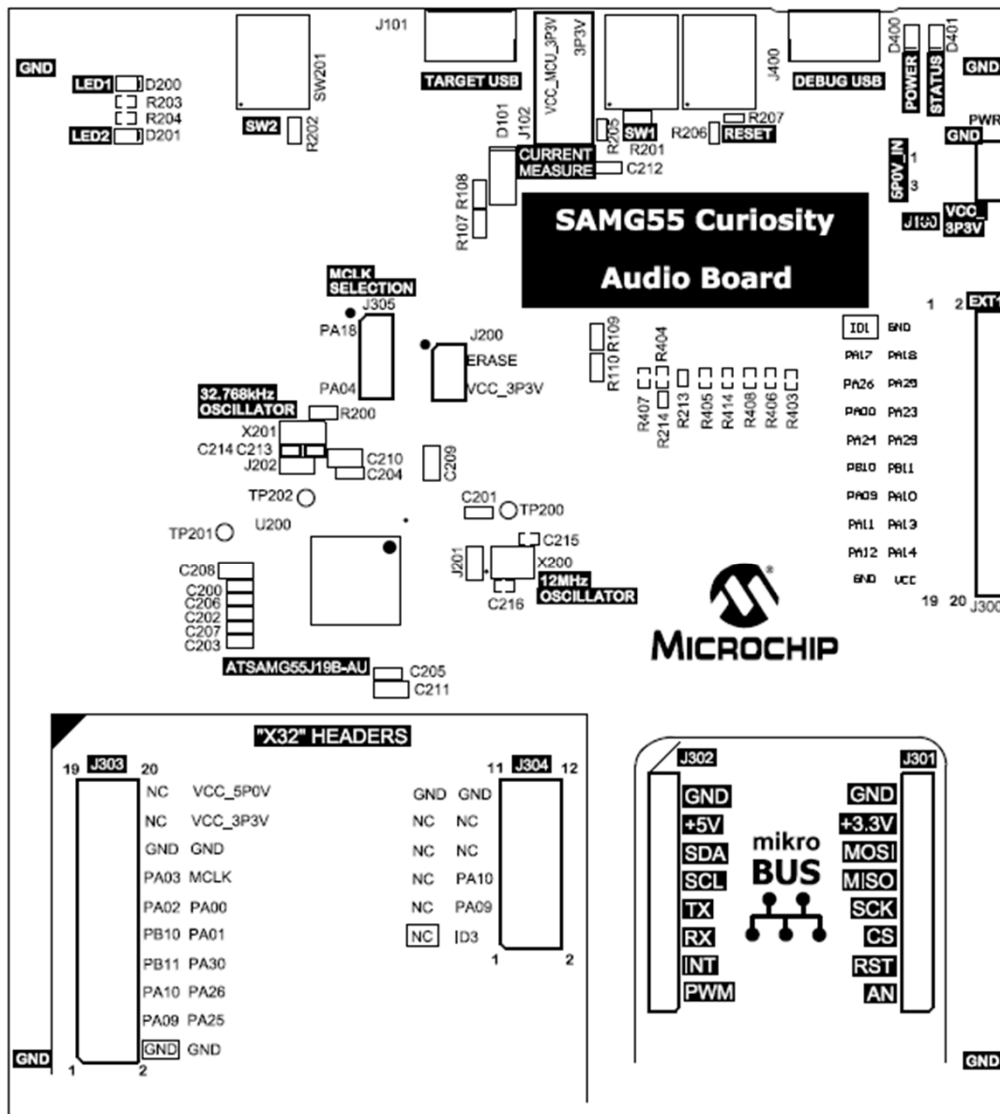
J101
SW201
GND
LED1 D200
R203
R204
LED2 D201
SW2
R202
TARGET USB
D101
J102
VCC_MCU_3P3V
3P3V
CURRENT MEASURE
C212
R205
SW1
R201
R206
RESET
R207
J400
DEBUG USB
D400
D401
POWER
STATUS
GND
PWR
GND
5P0V_IN
1
3
J100
VCC_3P3V
R107 R108
SAMG55 Curiosity
Audio Board
MCLK SELECTION
J305
PA18
PA04
J200
ERASE
VCC_3P3V
R110 R109
R407 R214 R404 R213 R405 R414 R408 R406 R403
1 2 EXT1
ID1 GND
PA17 PA18
PA26 PA28
PA00 PA23
PA24 PA29
PB10 PB11
PA09 PA10
PA11 PA13
PA12 PA14
GND VCC
19 20 J300
32.768kHz OSCILLATOR
R200
X201
C214 C213
J202
C210
C204
C209
TP202
C201
TP200
TP201
U200
C215
J201
X200
12MHz OSCILLATOR
C216
C208
C200
C206
C202
C207
C203
MICROCHIP
ATSAMG55J19B-AU
C205
C211
"X32" HEADERS
19 J303 20
NC VCC_5P0V
NC VCC_3P3V
GND GND
PA03 MCLK
PA02 PA00
PB10 PA01
PB11 PA30
PA10 PA26
PA09 PA25
GND GND
GND
1 2
11 J304 12
GND GND
NC NC
NC NC
NC PA10
NC PA09
NC ID3
1 2
J302
GND
+5V
SDA
SCL
TX
RX
INT
PWM
mikro BUS
J301
GND
+3.3V
MOSI
MISO
SCK
CS
RST
AN
GND